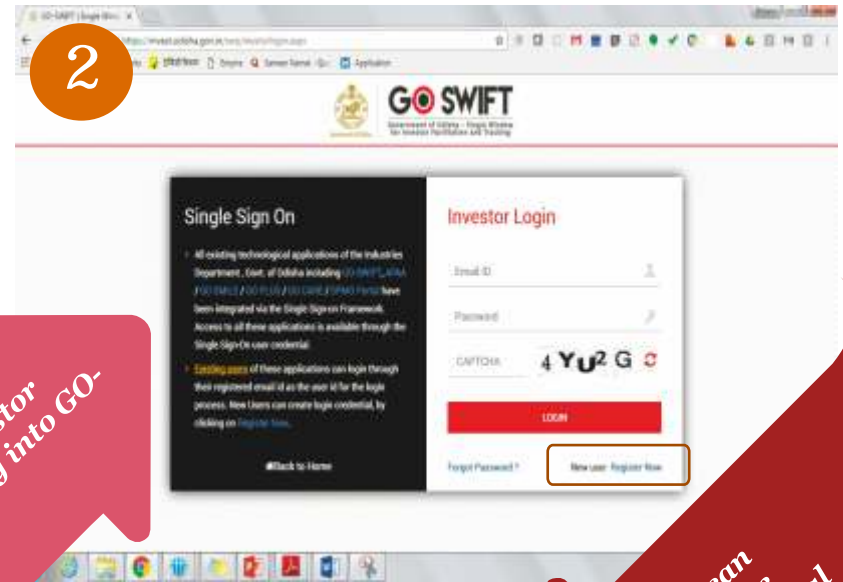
2

GO SWIFT

Government of Odisha - Single Window for Investor Facilitation and Tracking

Single Sign On

All existing technological applications of the Industries Department, Govt. of Odisha including GO-SWIFT, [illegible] have been integrated via the Single Sign-on Framework. Access to all these applications is available through the Single Sign-On user credential.

Existing users of these applications can login through their registered email id as the user id for the login process. New Users can create login credential, by clicking on Register Now.

Back to Home

Investor Login

Email ID

Password

CAPTCHA

4 YU2 G

LOGIN

Forgot Password ?

New user Register Now

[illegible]stor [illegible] into GO-

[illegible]an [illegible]